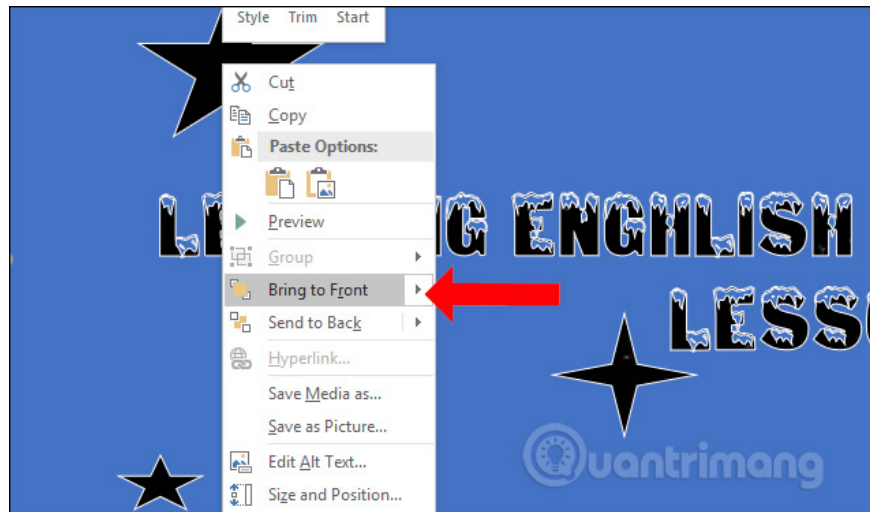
Style Trim Start

Cut
Copy
Paste Options:
Preview
Group
Bring to Front
Send to Back
Hyperlink...
Save Media as...
Save as Picture...
Edit Alt Text...
Size and Position...

LE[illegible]NG ENGHLISH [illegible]
LESS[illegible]

Quantrimang